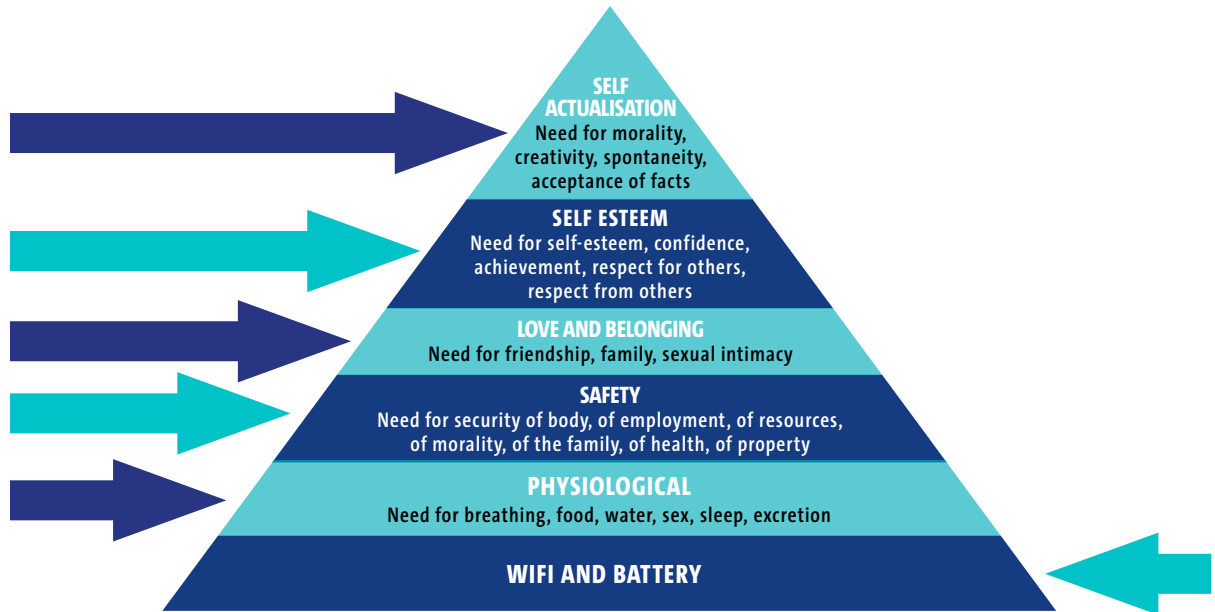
SELF ACTUALISATION
Need for morality, creativity, spontaneity, acceptance of facts

SELF ESTEEM
Need for self-esteem, confidence, achievement, respect for others, respect from others

LOVE AND BELONGING
Need for friendship, family, sexual intimacy

SAFETY
Need for security of body, of employment, of resources, of morality, of the family, of health, of property

PHYSIOLOGICAL
Need for breathing, food, water, sex, sleep, excretion

WIFI AND BATTERY